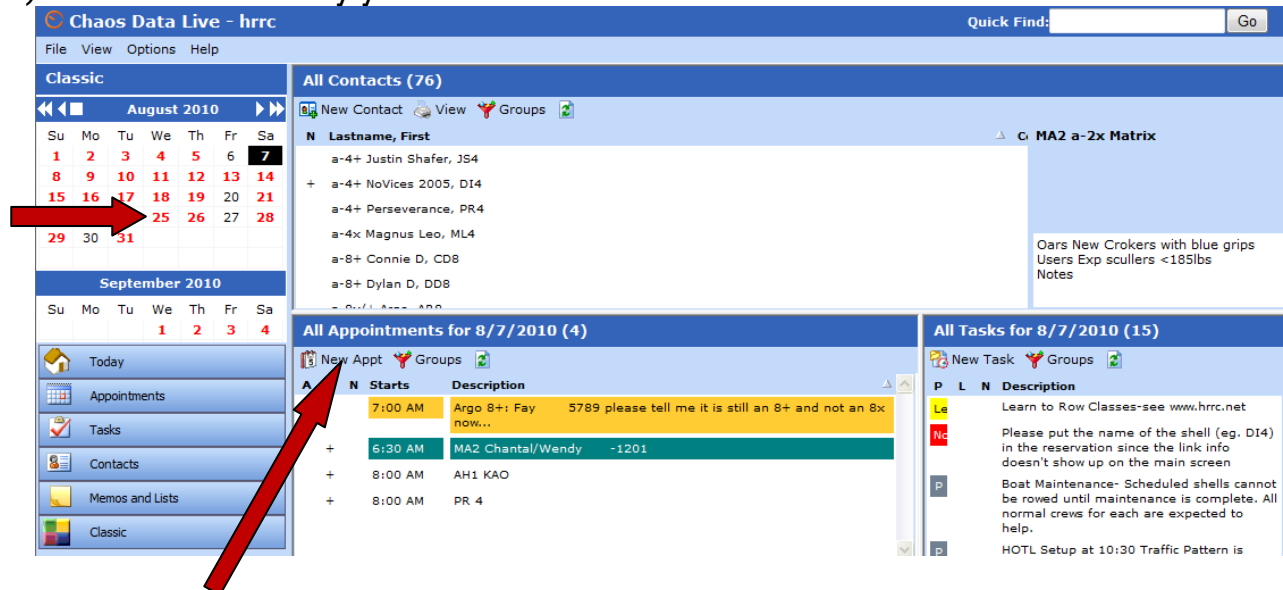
Chaos Data Live - hrrc

Quick Find: Go

File View Options Help

Classic

August 2010

| Su | Mo | Tu | We | Th | Fr | Sa |
|---|---|---|---|---|---|---|
| 1 | 2 | 3 | 4 | 5 | 6 | 7 |
| 8 | 9 | 10 | 11 | 12 | 13 | 14 |
| 15 | 16 | 17 | 18 | 19 | 20 | 21 |
| 22 | 23 | 24 | 25 | 26 | 27 | 28 |
| 29 | 30 | 31 | | | | |

September 2010

| Su | Mo | Tu | We | Th | Fr | Sa |
|---|---|---|---|---|---|---|
| | | | 1 | 2 | 3 | 4 |

Today
Appointments
Tasks
Contacts
Memos and Lists
Classic

All Contacts (76)

New Contact View Groups

N Lastname, First

a-4+ Justin Shafer, JS4
+ a-4+ NoVices 2005, DI4
a-4+ Perseverance, PR4
a-4x Magnus Leo, ML4
a-8+ Connie D, CD8
a-8+ Dylan D, DD8
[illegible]

MA2 a-2x Matrix

Oars New Crokers with blue grips
Users Exp scullers <185lbs
Notes

All Appointments for 8/7/2010 (4)

New Appt Groups

A N Starts Description

7:00 AM Argo 8+: Fay 5789 please tell me it is still an 8+ and not an 8x now...
+ 6:30 AM MA2 Chantal/Wendy -1201
+ 8:00 AM AH1 KAO
+ 8:00 AM PR 4

All Tasks for 8/7/2010 (15)

New Task Groups

P L N Description

Le Learn to Row Classes-see www.hrrc.net
No Please put the name of the shell (eg. DI4) in the reservation since the link info doesn't show up on the main screen
P Boat Maintenance- Scheduled shells cannot be rowed until maintenance is complete. All normal crews for each are expected to help.
P HOTL Setup at 10:30 Traffic Pattern is